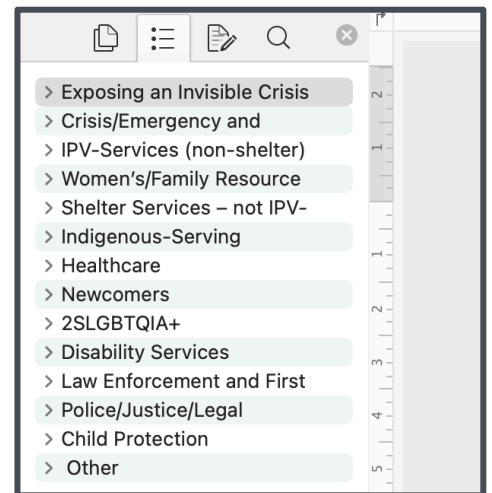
> Exposing an Invisible Crisis
> Crisis/Emergency and
> IPV-Services (non-shelter)
> Women's/Family Resource
> Shelter Services – not IPV-
> Indigenous-Serving
> Healthcare
> Newcomers
> 2SLGBTQIA+
> Disability Services
> Law Enforcement and First
> Police/Justice/Legal
> Child Protection
> Other

2
1
1
2
3
4
5